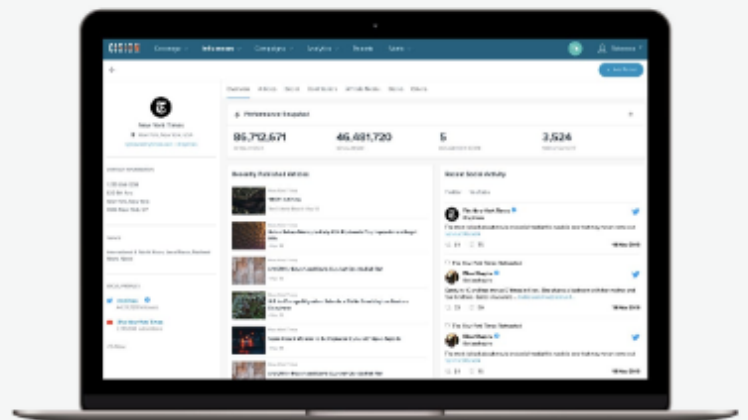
CISION Coverage Influencers Campaigns Analytics Reports Sales

New York Times

Performance Snapshot

95,712,671

46,481,720

5

3,524

Recently Published Articles

Recent Social Activity

The New York Times